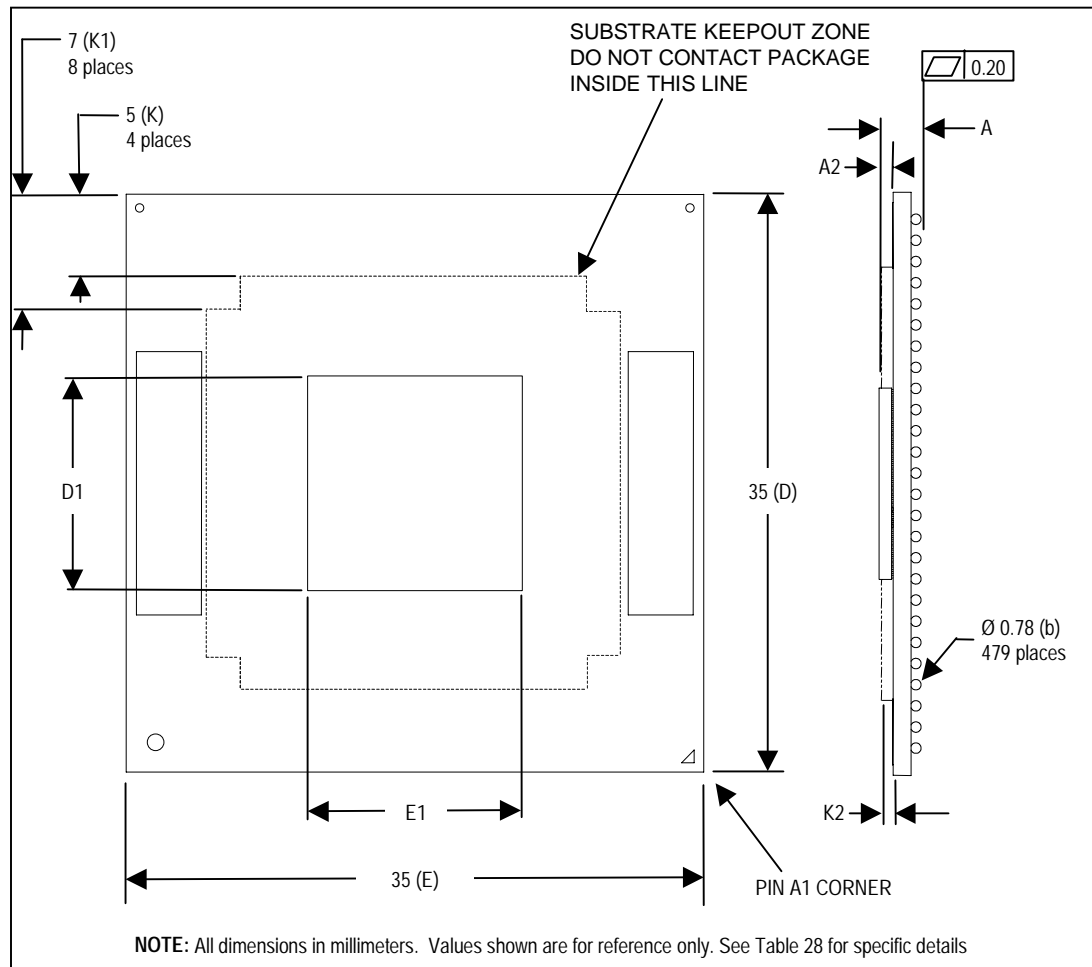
7 (K1)
8 places

5 (K)
4 places

SUBSTRATE KEEPOUT ZONE
DO NOT CONTACT PACKAGE
INSIDE THIS LINE

0.20

A

A2

D1

35 (D)

Ø 0.78 (b)
479 places

E1

K2

35 (E)

PIN A1 CORNER

**NOTE:** All dimensions in millimeters. Values shown are for reference only. See Table 28 for specific details